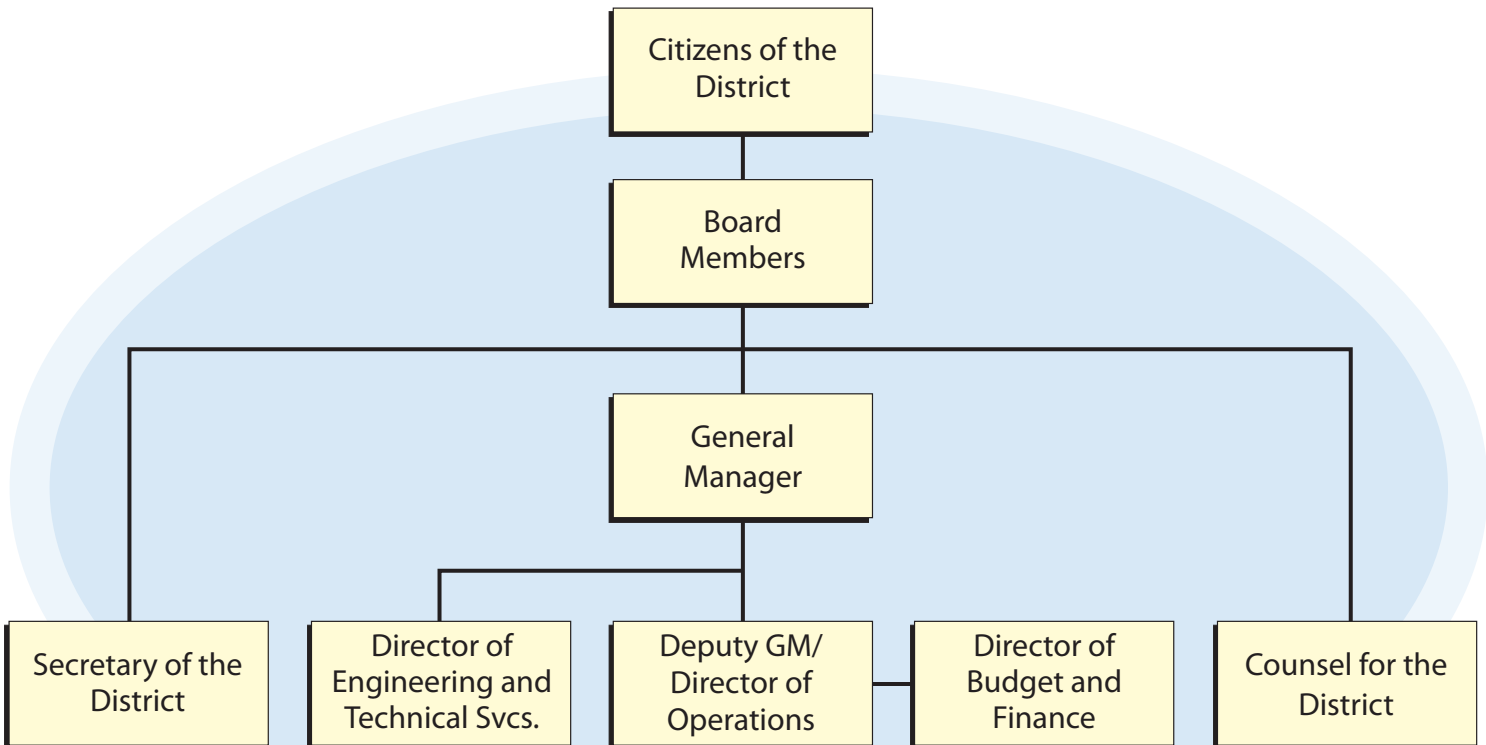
Citizens of the District

Board Members

General Manager

Secretary of the District

Director of Engineering and Technical Svcs.

Deputy GM/ Director of Operations

Director of Budget and Finance

Counsel for the District